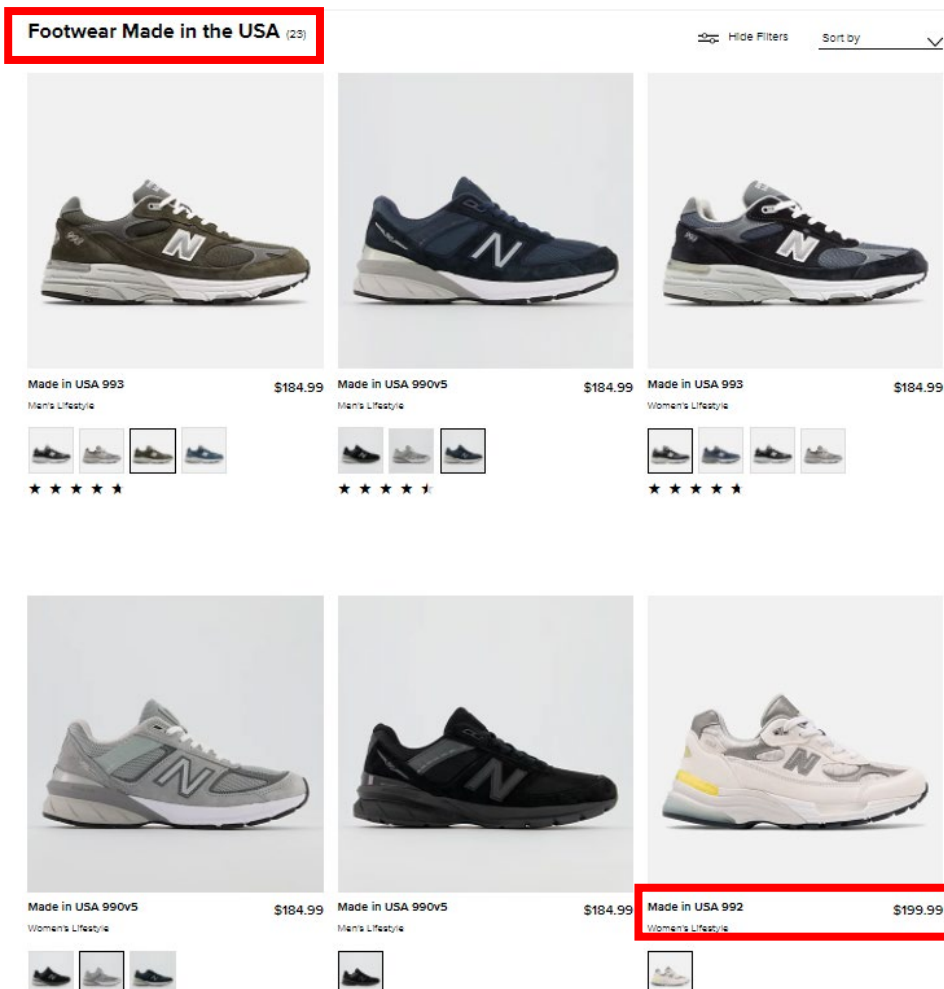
Footwear Made in the USA (23)

Hide Filters

Sort by

Made in USA 993 $184.99
Men's Lifestyle

Made in USA 990v5 $184.99
Men's Lifestyle

Made in USA 993 $184.99
Women's Lifestyle

Made in USA 990v5 $184.99
Women's Lifestyle

Made in USA 990v5 $184.99
Men's Lifestyle

Made in USA 992 $199.99
Women's Lifestyle